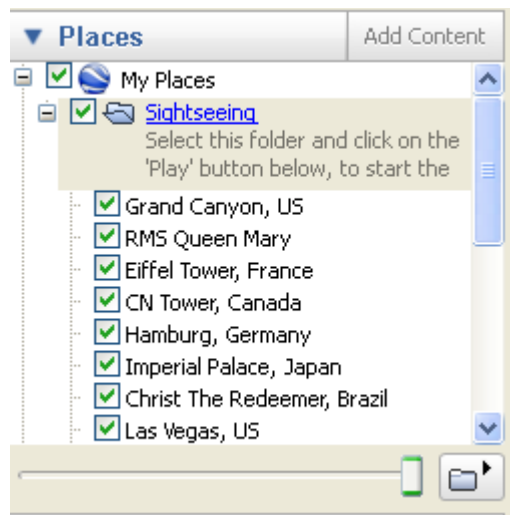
▼ Places

Add Content

My Places

Sightseeing

Select this folder and click on the 'Play' button below, to start the

Grand Canyon, US

RMS Queen Mary

Eiffel Tower, France

CN Tower, Canada

Hamburg, Germany

Imperial Palace, Japan

Christ The Redeemer, Brazil

Las Vegas, US